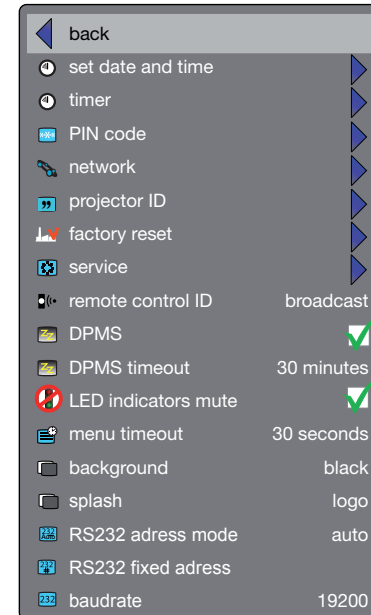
back
set date and time
timer
PIN code
network
projector ID
factory reset
service
remote control ID broadcast
DPMS
DPMS timeout 30 minutes
LED indicators mute
menu timeout 30 seconds
background black
splash logo
RS232 adress mode auto
RS232 fixed adress
baudrate 19200